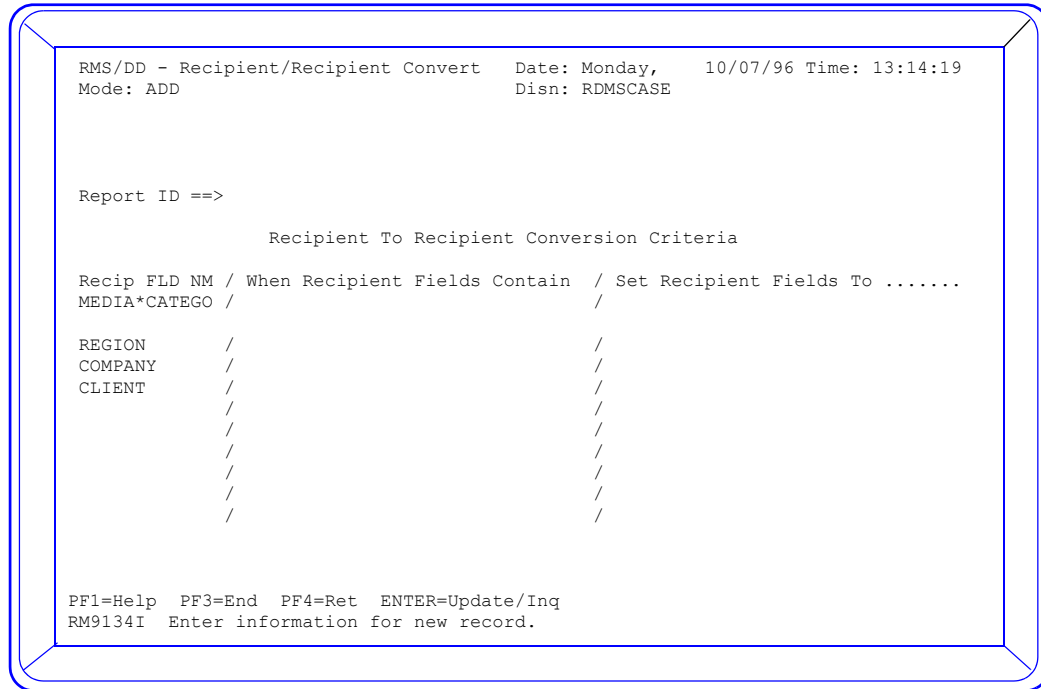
RMS/DD - Recipient/Recipient Convert    Date: Monday,    10/07/96 Time: 13:14:19
Mode: ADD    Disn: RDMSCASE

Report ID ==>

Recipient To Recipient Conversion Criteria

Recip FLD NM / When Recipient Fields Contain / Set Recipient Fields To .......
MEDIA*CATEGO /    /

REGION    /    /
COMPANY    /    /
CLIENT    /    /
/    /
/    /
/    /
/    /
/    /
/    /

PF1=Help  PF3=End  PF4=Ret  ENTER=Update/Inq
RM9134I  Enter information for new record.